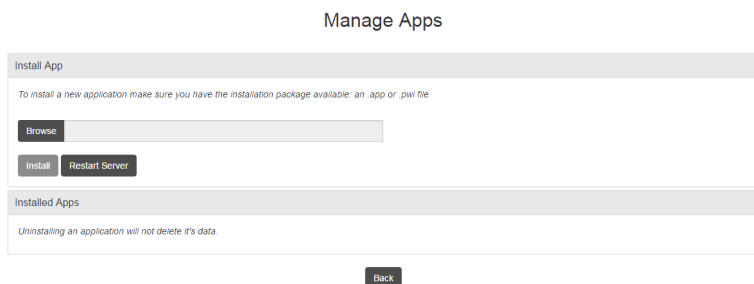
Manage Apps

Install App

To install a new application make sure you have the installation package available: an .app or .pwi file

Browse

Install Restart Server

Installed Apps

Uninstalling an application will not delete it's data.

Back